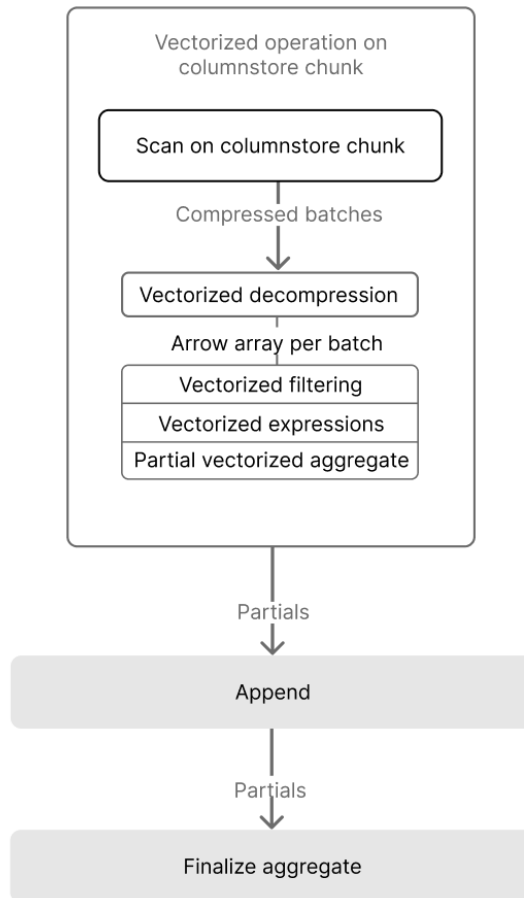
Vectorized operation on columnstore chunk

Scan on columnstore chunk

Compressed batches

Vectorized decompression

Arrow array per batch

Vectorized filtering

Vectorized expressions

Partial vectorized aggregate

Partials

Append

Partials

Finalize aggregate